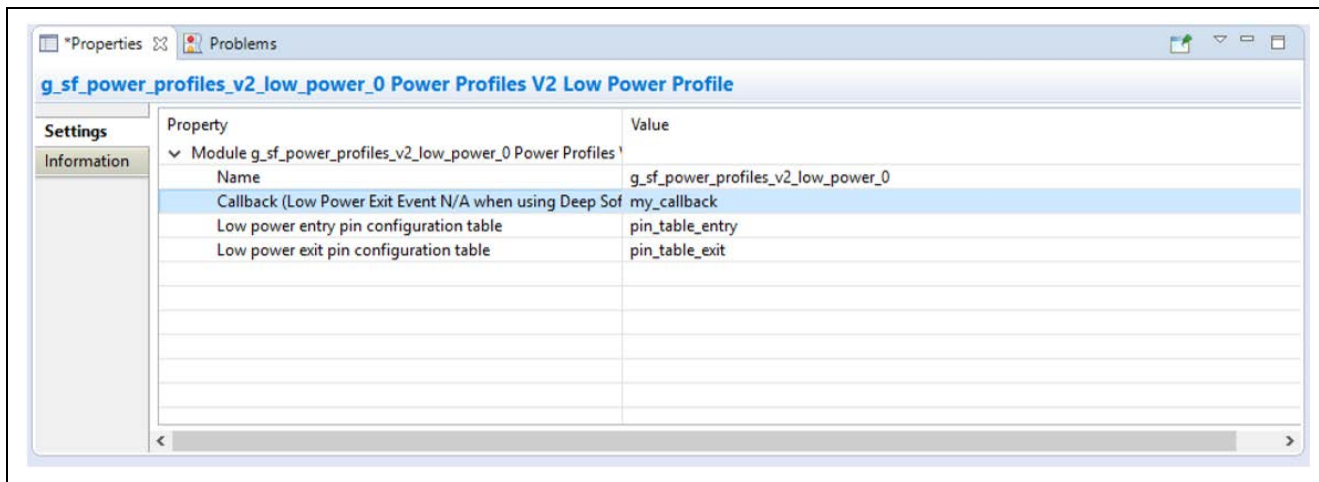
*Properties ☒ Problems

g_sf_power_profiles_v2_low_power_0 Power Profiles V2 Low Power Profile

Settings
Information

| Property | Value |
|---|---|
| Module g_sf_power_profiles_v2_low_power_0 Power Profiles \ | |
| Name | g_sf_power_profiles_v2_low_power_0 |
| Callback (Low Power Exit Event N/A when using Deep Sof | my_callback |
| Low power entry pin configuration table | pin_table_entry |
| Low power exit pin configuration table | pin_table_exit |